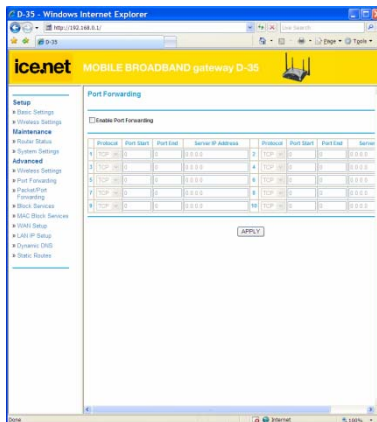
D-35 - Windows Internet Explorer

http://192.168.0.1/

Live Search

D-35

Page · Tools ·

ice.net MOBILE BROADBAND gateway D-35

Setup
Basic Settings
Wireless Settings
Maintenance
Router Status
System Settings
Advanced
Wireless Settings
Port Forwarding
Packet/Port Forwarding
Block Services
MAC Block Services
WAN Setup
LAN IP Setup
Dynamic DNS
Static Routes

Port Forwarding

Enable Port Forwarding

| | Protocol | Port Start | Port End | Server IP Address | | Protocol | Port Start | Port End | Server |
|---|---|---|---|---|---|---|---|---|---|
| 1 | TCP | 0 | 0 | 0.0.0.0 | 2 | TCP | 0 | 0 | 0.0.0.0 |
| 3 | TCP | 0 | 0 | 0.0.0.0 | 4 | TCP | 0 | 0 | 0.0.0.0 |
| 5 | TCP | 0 | 0 | 0.0.0.0 | 6 | TCP | 0 | 0 | 0.0.0.0 |
| 7 | TCP | 0 | 0 | 0.0.0.0 | 8 | TCP | 0 | 0 | 0.0.0.0 |
| 9 | TCP | 0 | 0 | 0.0.0.0 | 10 | TCP | 0 | 0 | 0.0.0.0 |

APPLY

Done

Internet

100%